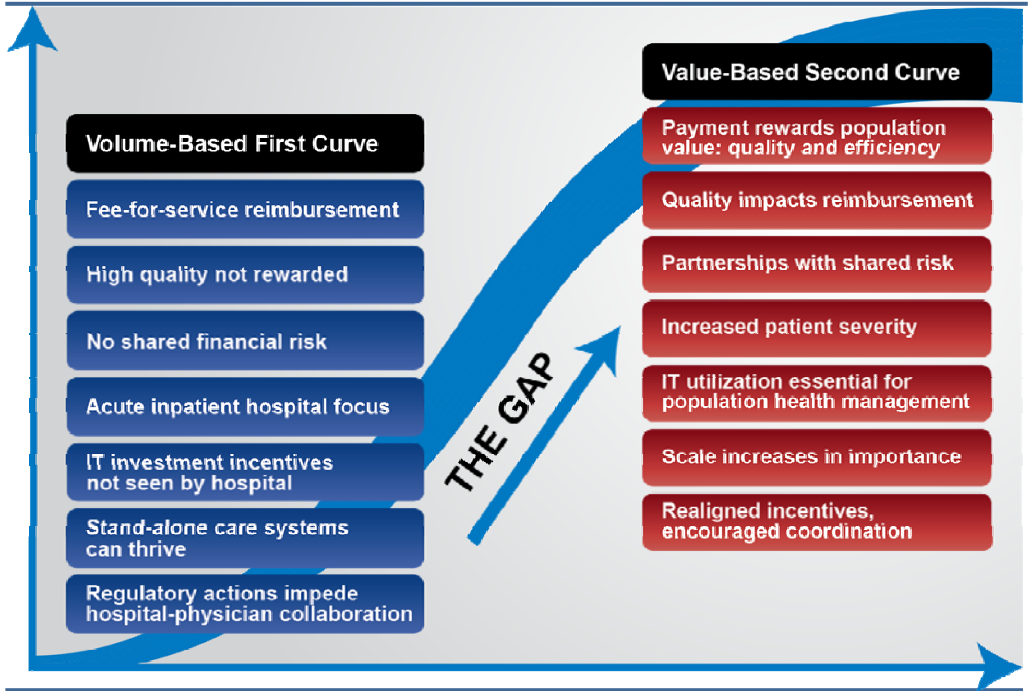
Volume-Based First Curve

Fee-for-service reimbursement

High quality not rewarded

No shared financial risk

Acute inpatient hospital focus

IT investment incentives not seen by hospital

Stand-alone care systems can thrive

Regulatory actions impede hospital-physician collaboration

THE GAP

Value-Based Second Curve

Payment rewards population value: quality and efficiency

Quality impacts reimbursement

Partnerships with shared risk

Increased patient severity

IT utilization essential for population health management

Scale increases in importance

Realigned incentives, encouraged coordination